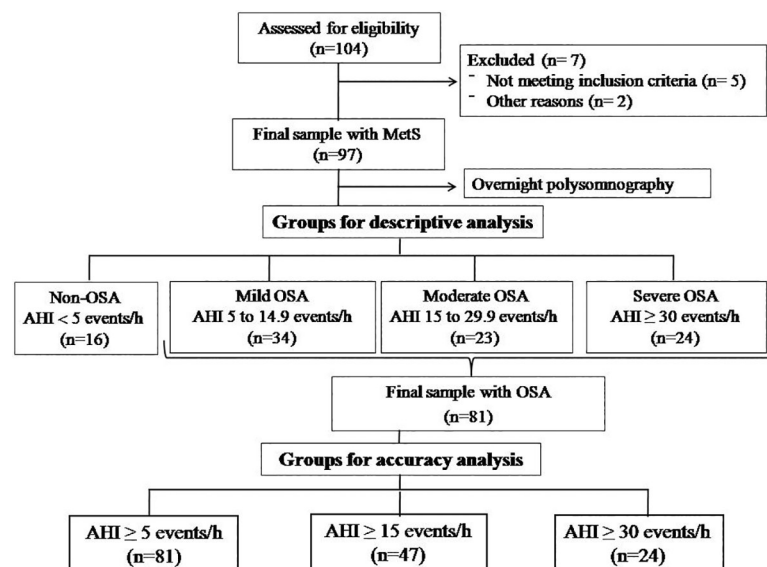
Assessed for eligibility
(n=104)

Excluded (n= 7)
- Not meeting inclusion criteria (n= 5)
- Other reasons (n= 2)

Final sample with MetS
(n=97)

Overnight polysomnography

Groups for descriptive analysis

Non-OSA
AHI < 5 events/h
(n=16)

Mild OSA
AHI 5 to 14.9 events/h
(n=34)

Moderate OSA
AHI 15 to 29.9 events/h
(n=23)

Severe OSA
AHI $\geq$ 30 events/h
(n=24)

Final sample with OSA
(n=81)

Groups for accuracy analysis

AHI $\geq$ 5 events/h
(n=81)

AHI $\geq$ 15 events/h
(n=47)

AHI $\geq$ 30 events/h
(n=24)